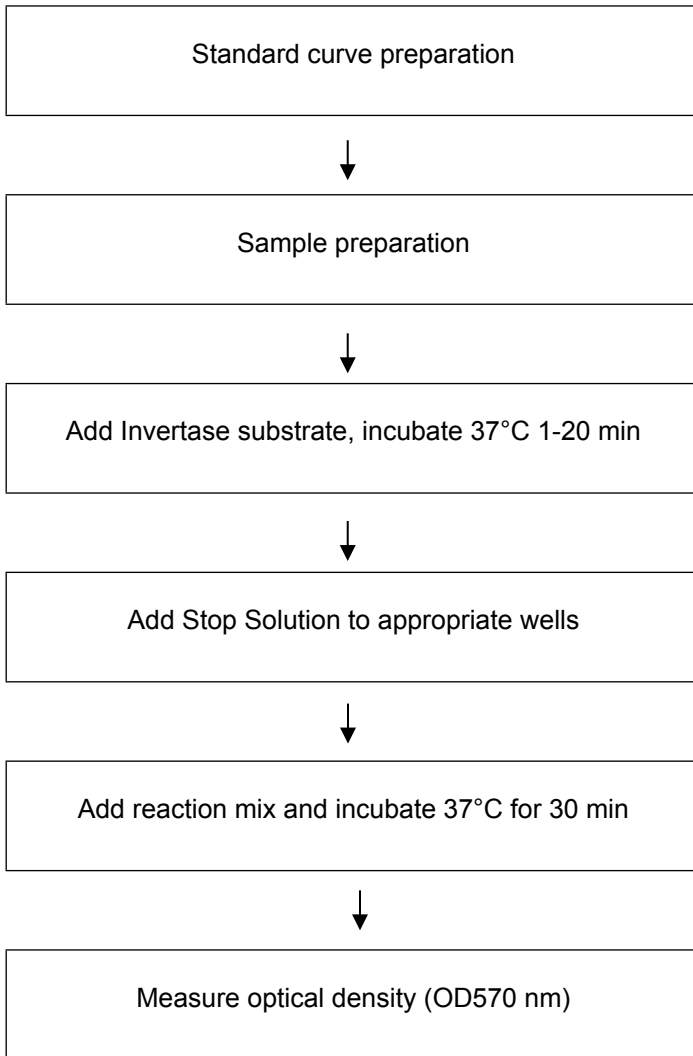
Standard curve preparation

Sample preparation

Add Invertase substrate, incubate 37°C 1-20 min

Add Stop Solution to appropriate wells

Add reaction mix and incubate 37°C for 30 min

Measure optical density (OD570 nm)